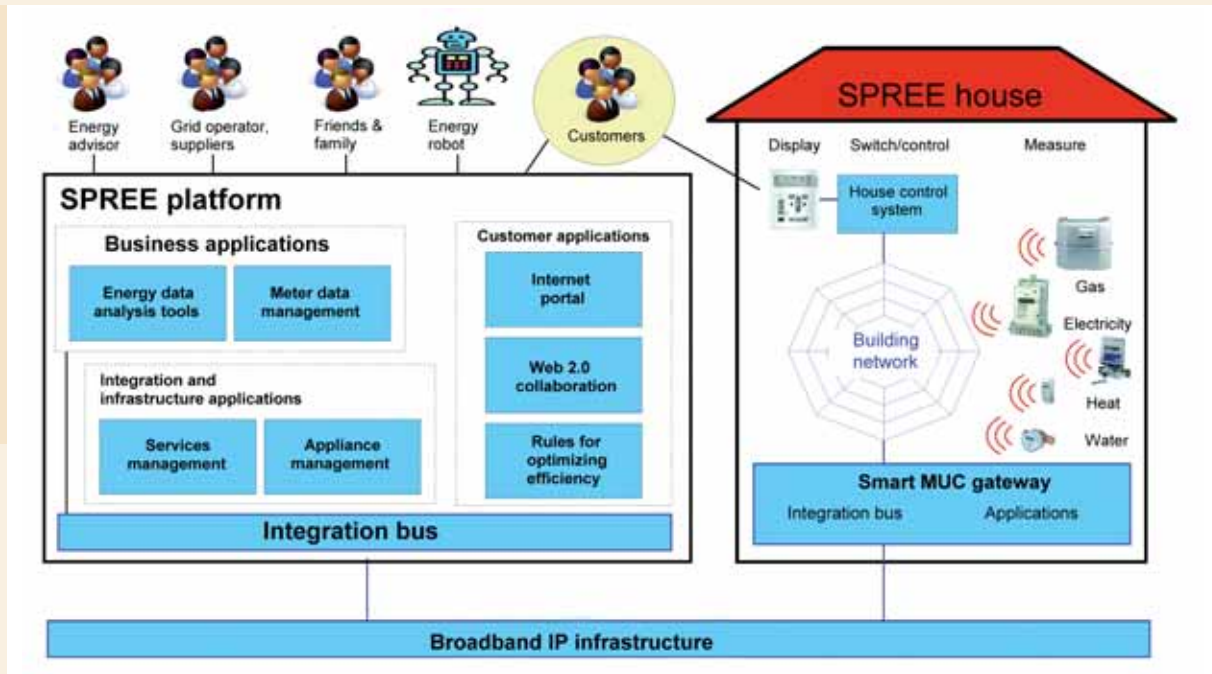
Energy advisor

Grid operator, suppliers

Friends & family

Energy robot

Customers

SPREE house

Display

Switch/control

Measure

SPREE platform

Business applications

Energy data analysis tools

Meter data management

Integration and infrastructure applications

Services management

Appliance management

Customer applications

Internet portal

Web 2.0 collaboration

Rules for optimizing efficiency

Integration bus

House control system

Building network

Gas

Electricity

Heat

Water

Smart MUC gateway

Integration bus

Applications

Broadband IP infrastructure